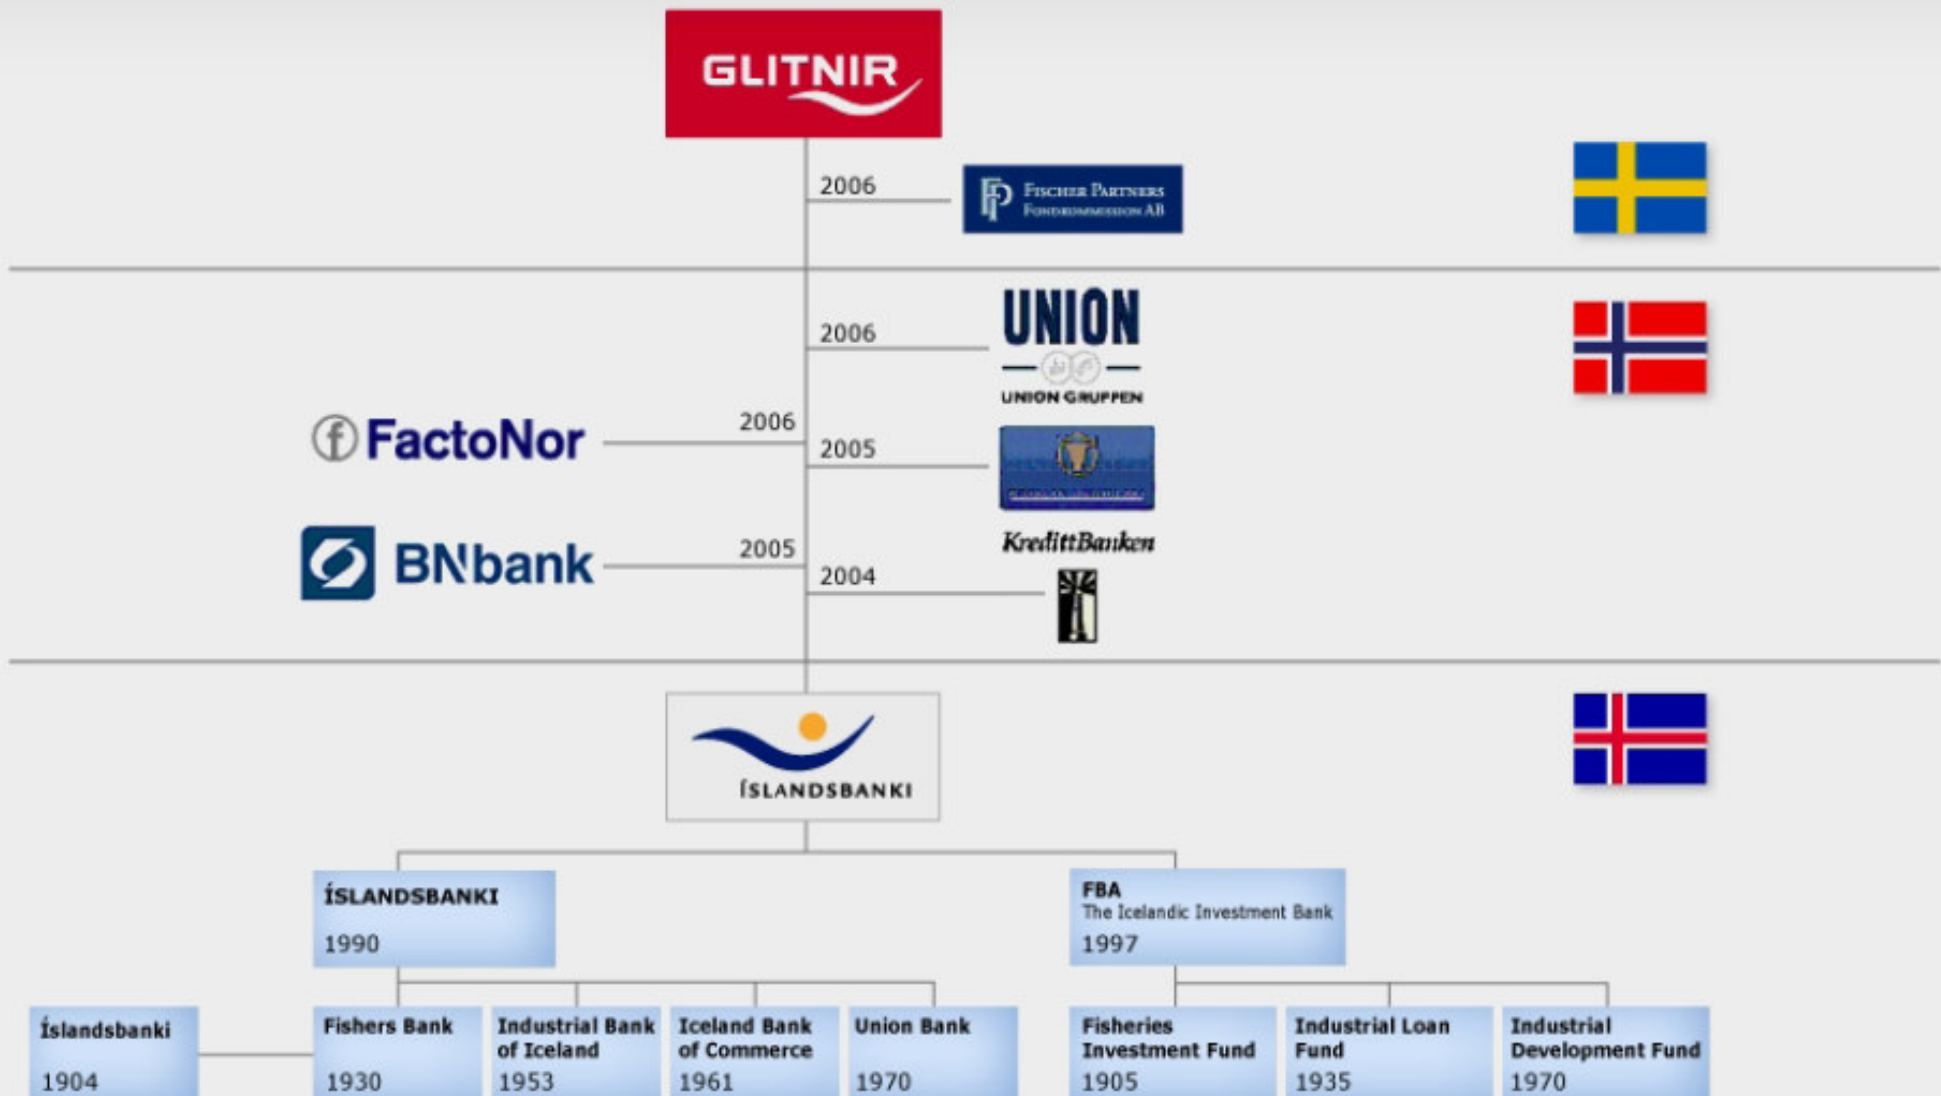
GLITNIR

2006

FP Fischer Partners Fondkommission AB

2006

UNION

UNION GRUPPEN

FactoNor

2006

2005

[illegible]

KredittBanken

BNbank

2005

2004

ÍSLANDSBANKI

ÍSLANDSBANKI
1990

FBA
The Icelandic Investment Bank
1997

Íslandsbanki
1904

Fishers Bank
1930

Industrial Bank of Iceland
1953

Iceland Bank of Commerce
1961

Union Bank
1970

Fisheries Investment Fund
1905

Industrial Loan Fund
1935

Industrial Development Fund
1970